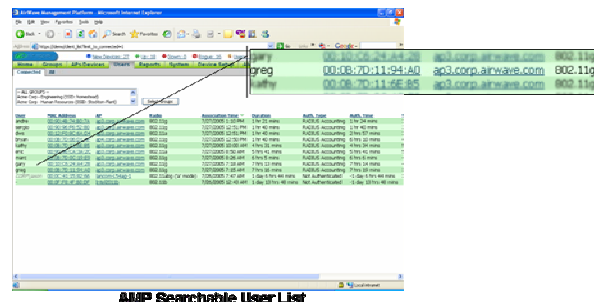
AirWave Management Platform - Microsoft Internet Explorer

greg 00:06:7D:11:94:A0 ap3.corp.airwave.com 802.11g

00:06:7D:11:6E:85 ap3.corp.airwave.com 802.11g

Home Groups APs/Devices Users Reports System Device Setup

Connected

Select Groups

AMP Searchable User List